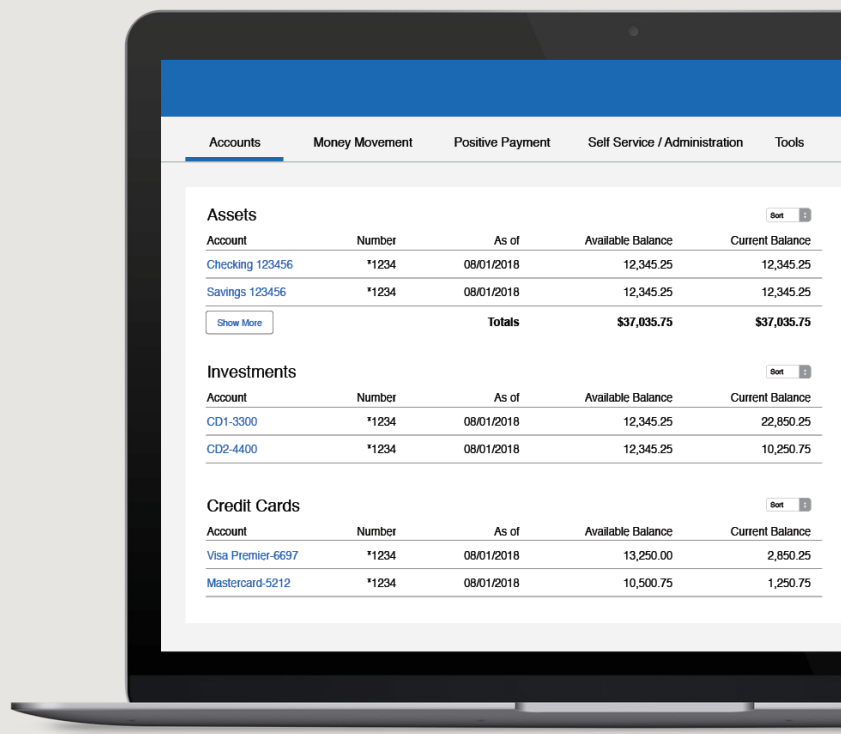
Accounts Money Movement Positive Payment Self Service / Administration Tools

Assets

Sort

| Account | Number | As of | Available Balance | Current Balance |
|---|---|---|---|---|
| Checking 123456 | *1234 | 08/01/2018 | 12,345.25 | 12,345.25 |
| Savings 123456 | *1234 | 08/01/2018 | 12,345.25 | 12,345.25 |
| Show More | | Totals | \$37,035.75 | \$37,035.75 |

Investments

Sort

| Account | Number | As of | Available Balance | Current Balance |
|---|---|---|---|---|
| CD1-3300 | *1234 | 08/01/2018 | 12,345.25 | 22,850.25 |
| CD2-4400 | *1234 | 08/01/2018 | 12,345.25 | 10,250.75 |

Credit Cards

Sort

| Account | Number | As of | Available Balance | Current Balance |
|---|---|---|---|---|
| Visa Premier-6697 | *1234 | 08/01/2018 | 13,250.00 | 2,850.25 |
| Mastercard-5212 | *1234 | 08/01/2018 | 10,500.75 | 1,250.75 |